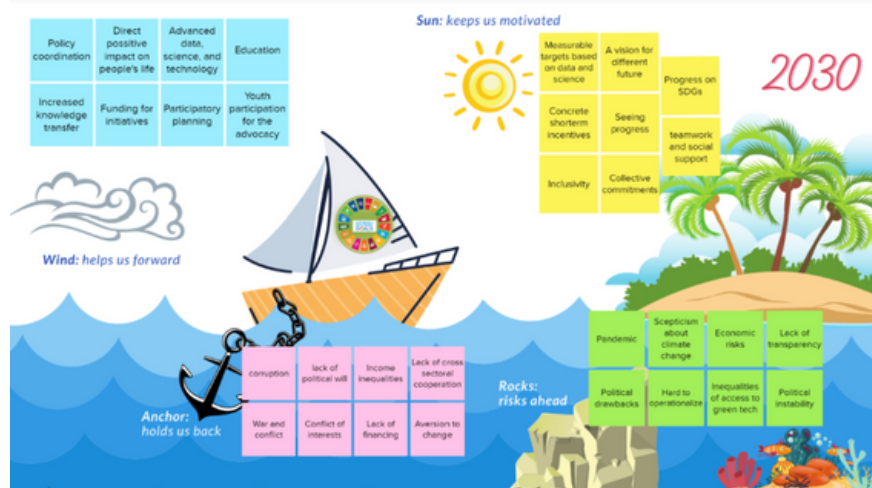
Policy coordination

Direct possitive impact on people's life

Advanced data, science, and technology

Education

Increased knowledge transfer

Funding for initiatives

Participatory planning

Youth participation for the advocacy

Wind: helps us forward

Sun: keeps us motivated

Measurable targets based on data and science

A vision for different future

Progress on SDGs

Concrete shorterm incentives

Seeing progress

teamwork and social support

Inclusivity

Collective commitments

2030

corruption

lack of political will

Income inequalities

Lack of cross sectoral cooperation

War and conflict

Conflict of interests

Lack of financing

Aversion to change

Anchor: holds us back

Rocks: risks ahead

Pandemic

Scepticism about climate change

Economic risks

Lack of transparency

Political drawbacks

Hard to operationalize

Inequalities of access to green tech

Political instability